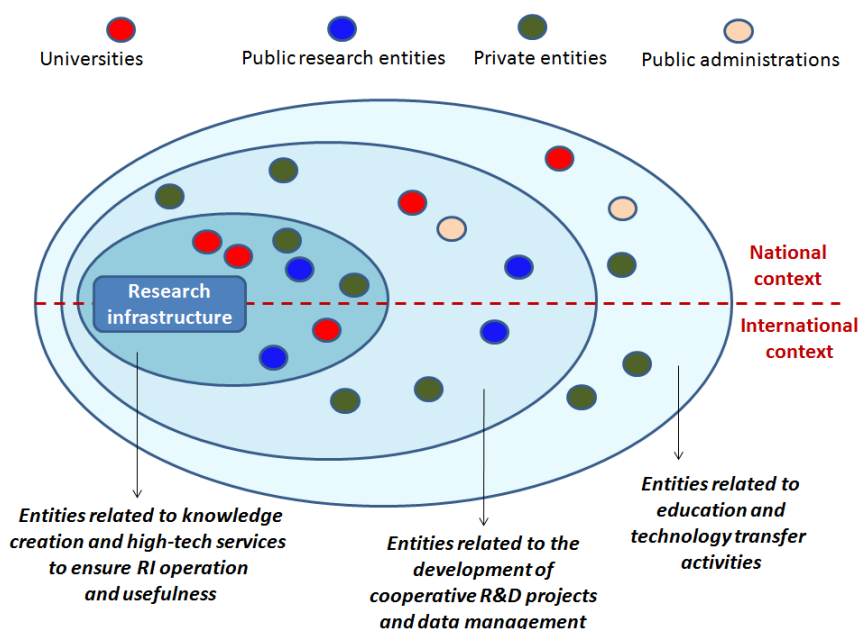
Universities

Public research entities

Private entities

Public administrations

National context

International context

Research infrastructure

Entities related to knowledge creation and high-tech services to ensure RI operation and usefulness

Entities related to the development of cooperative R&D projects and data management

Entities related to education and technology transfer activities